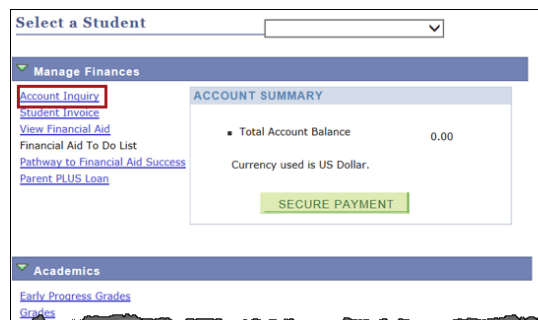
Select a Student

Manage Finances

Account Inquiry
Student Invoice
View Financial Aid
Financial Aid To Do List
Pathway to Financial Aid Success
Parent PLUS Loan

ACCOUNT SUMMARY

Total Account Balance 0.00

Currency used is US Dollar.

SECURE PAYMENT

Academics

Early Progress Grades
Grades